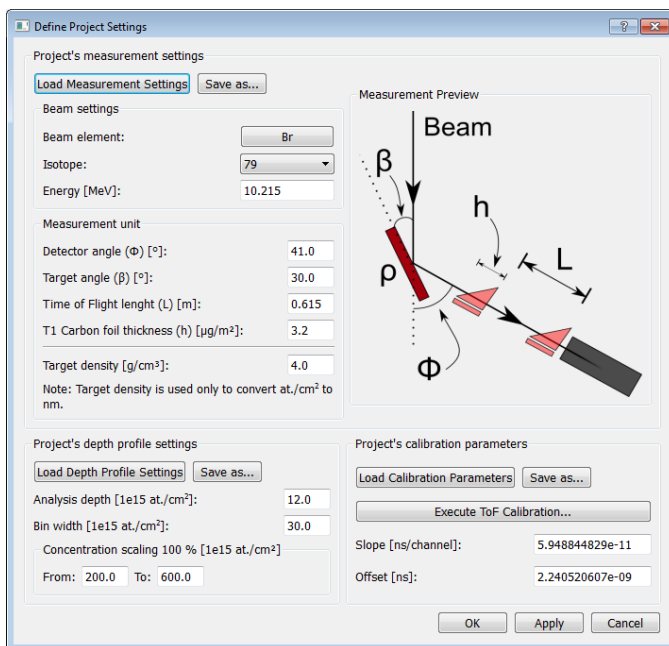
Define Project Settings

?

Project's measurement settings

Load Measurement Settings

Save as...

Beam settings

Beam element:

Br

Isotope:

79

Energy [MeV]:

10.215

Measurement unit

Detector angle (Φ) [°]:

41.0

Target angle (β) [°]:

30.0

Time of Flight lenght (L) [m]:

0.615

T1 Carbon foil thickness (h) [μg/m²]:

3.2

Target density [g/cm³]:

4.0

Note: Target density is used only to convert at./cm² to nm.

Measurement Preview

Beam

β

h

L

ρ

Φ

Project's depth profile settings

Load Depth Profile Settings

Save as...

Analysis depth [1e15 at./cm²]:

12.0

Bin width [1e15 at./cm²]:

30.0

Concentration scaling 100 % [1e15 at./cm²]

From: 200.0

To: 600.0

Project's calibration parameters

Load Calibration Parameters

Save as...

Execute ToF Calibration...

Slope [ns/channel]:

5.948844829e-11

Offset [ns]:

2.240520607e-09

OK

Apply

Cancel